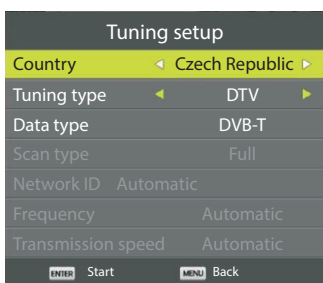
Tuning setup

| | |
|---|---|
| Country | ◄ Czech Republic ► |
| Tuning type | ◄ DTV ► |
| Data type | DVB-T |
| Scan type | Full |
| Network ID | Automatic |
| Frequency | Automatic |
| Transmission speed | Automatic |

ENTER Start MENU Back